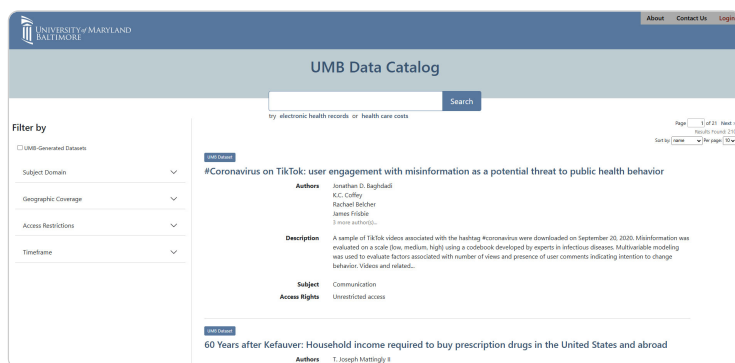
UNIVERSITY of MARYLAND BALTIMORE

About Contact Us Login

UMB Data Catalog

Search

try electronic health records or health care costs

Page 1 of 21 Next
Results found: 21
Sort by: name Per page: 10

Filter by

UMB-Generated Datasets

Subject Domain

Geographic Coverage

Access Restrictions

Timeframe

UMB Dataset

#Coronavirus on TikTok: user engagement with misinformation as a potential threat to public health behavior

Authors Jonathan D. Baghdadi
K.C. Coffey
Rachael Belcher
James Frisbie
3 more author(s)...

Description A sample of TikTok videos associated with the hashtag #coronavirus were downloaded on September 20, 2020. Misinformation was evaluated on a scale (low, medium, high) using a codebook developed by experts in infectious diseases. Multivariable modeling was used to evaluate factors associated with number of views and presence of user comments indicating intention to change behavior. Videos and related...

Subject Communication

Access Rights Unrestricted access

UMB Dataset

60 Years after Kefauver: Household income required to buy prescription drugs in the United States and abroad

Authors T. Joseph Mattingly II